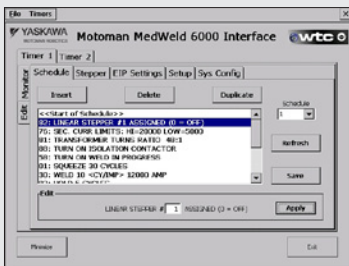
File Timers

YASKAWA MOTOMAN ROBOTICS Motoman MedWeld 6000 Interface wtc

Timer 1 Timer 2

Monitor Edit

Schedule Stepper EIP Settings Setup Sys Config

Insert Delete Duplicate

Schedule 1

<<Start of Schedule>>
32: LINEAR STEPPER #1 ASSIGNED (0 = OFF)
75: SEC. CURR LIMITS: HI=20000 LOW=5000
81: TRANSFORMER TURNS RATIO 48:1
01: TURN ON ISOLATION CONTACTOR
50: TURN ON WELD IN PROGRESS
01: SQUEEZE 30 CYCLES
20: WELD 10 <CY/IMP> 12000 AMP
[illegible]

Refresh

Save

Edit

LINEAR STEPPER # 1 ASSIGNED (0 = OFF)

Apply

Preview

Exit